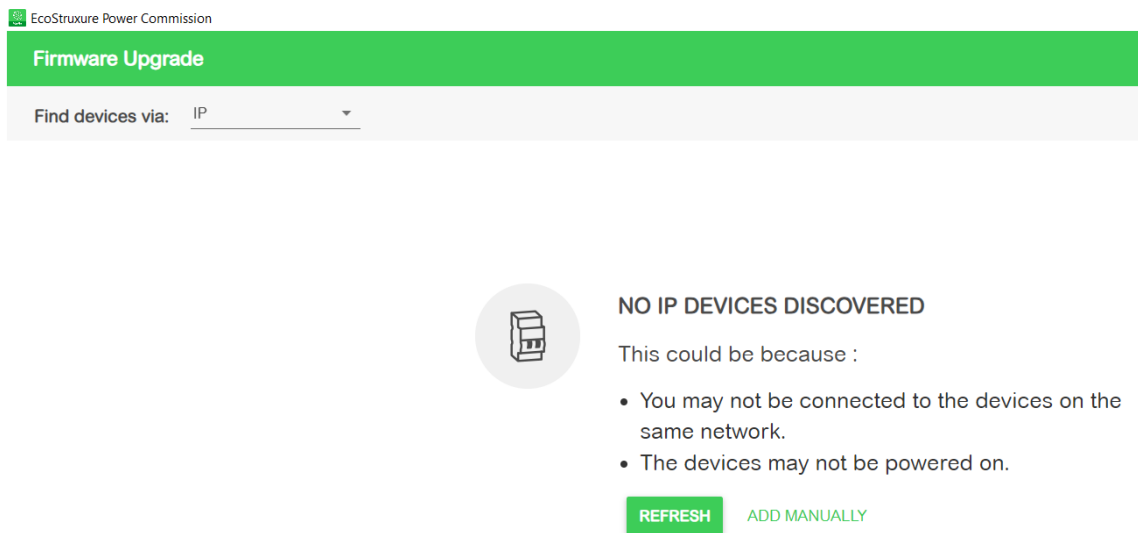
EcoStruxure Power Commission

Firmware Upgrade

Find devices via: IP

NO IP DEVICES DISCOVERED

This could be because :

- You may not be connected to the devices on the same network.
- The devices may not be powered on.

REFRESH ADD MANUALLY